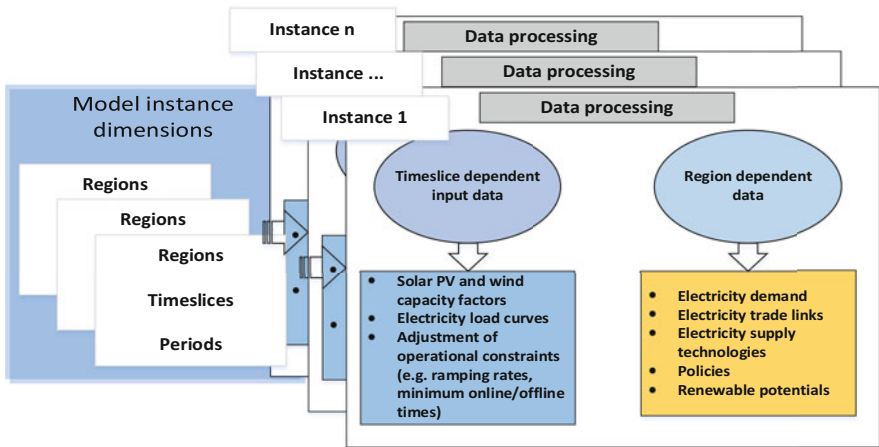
Instance n

Data processing

Instance ...

Data processing

Instance 1

Data processing

Model instance dimensions

Regions

Regions

Regions

Timeslices

Periods

Timeslice dependent input data

Region dependent data

- Solar PV and wind capacity factors
- Electricity load curves
- Adjustment of operational constraints (e.g. ramping rates, minimum online/offline times)

- Electricity demand
- Electricity trade links
- Electricity supply technologies
- Policies
- Renewable potentials